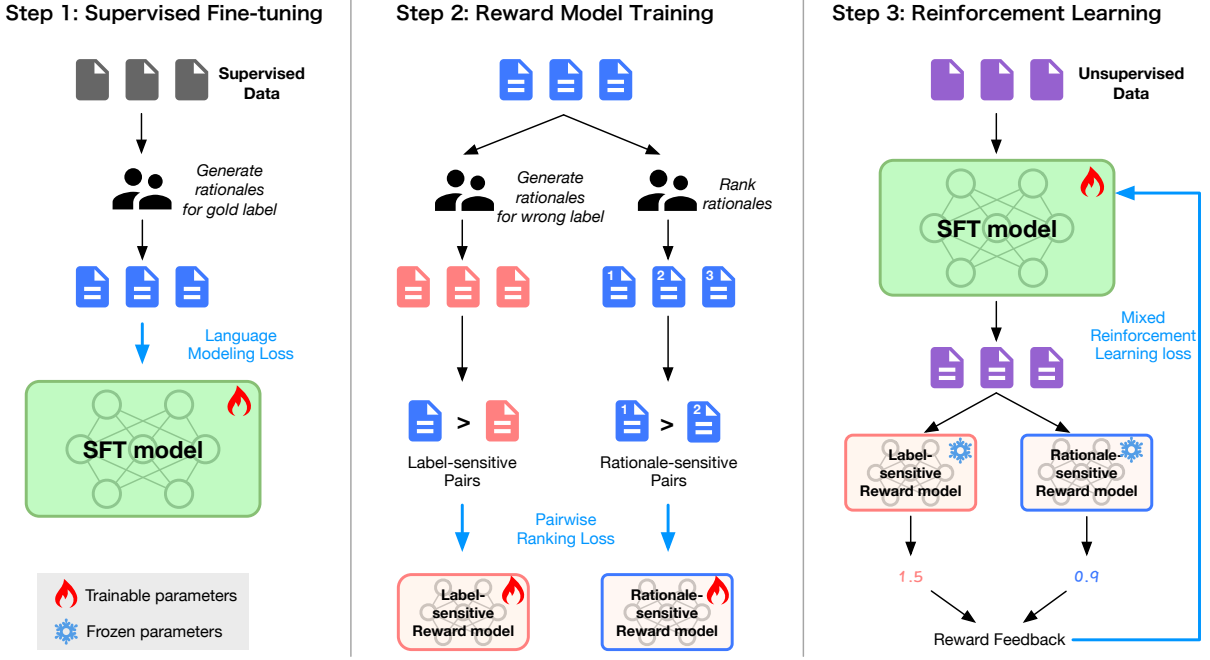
Step 1: Supervised Fine-tuning

Supervised Data

Generate rationales for gold label

Language Modeling Loss

SFT model

Trainable parameters

Frozen parameters

Step 2: Reward Model Training

Generate rationales for wrong label

Rank rationales

1 2 3

>

Label-sensitive Pairs

1 > 2

Rationale-sensitive Pairs

Pairwise Ranking Loss

Label-sensitive Reward model

Rationale-sensitive Reward model

Step 3: Reinforcement Learning

Unsupervised Data

SFT model

Mixed Reinforcement Learning loss

Label-sensitive Reward model

Rationale-sensitive Reward model

1.5

0.9

Reward Feedback